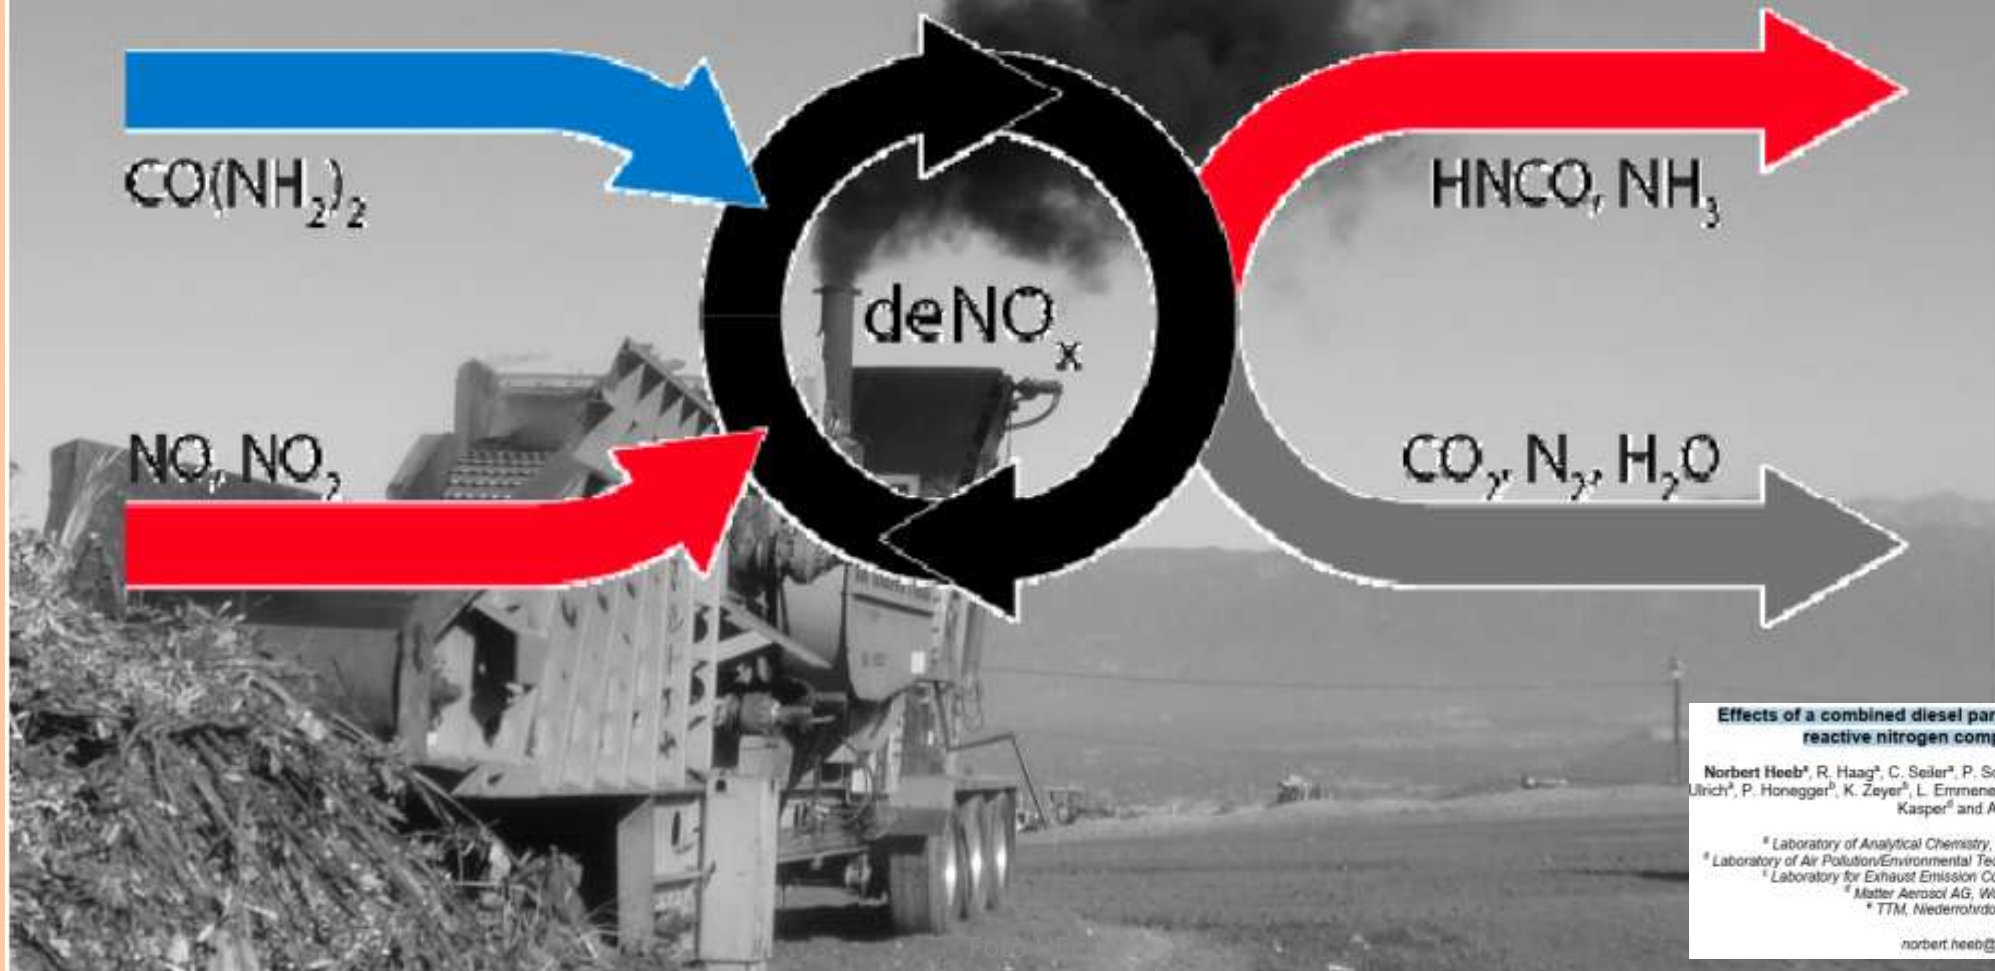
$CO(NH_2)_2$

$NO, NO_2$

deNO$_x$

HNCO, $NH_3$

$CO_2$, $N_2$, $H_2O$

Effects of a combined diesel par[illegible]
reactive nitrogen comp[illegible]

Norbert Heeb$^a$, R. Haag$^a$, C. Seiler$^a$, P. Sc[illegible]
Ulrich$^a$, P. Honegger$^b$, K. Zeyer$^b$, L. Emmene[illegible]
Kasper$^d$ and A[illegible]

$^a$ Laboratory of Analytical Chemistry, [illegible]
$^b$ Laboratory of Air Pollution/Environmental Te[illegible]
$^c$ Laboratory for Exhaust Emission C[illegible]
$^d$ Matter Aerosol AG, W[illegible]
$^e$ TTM, Niederrohrdo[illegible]

norbert.heeb@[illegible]